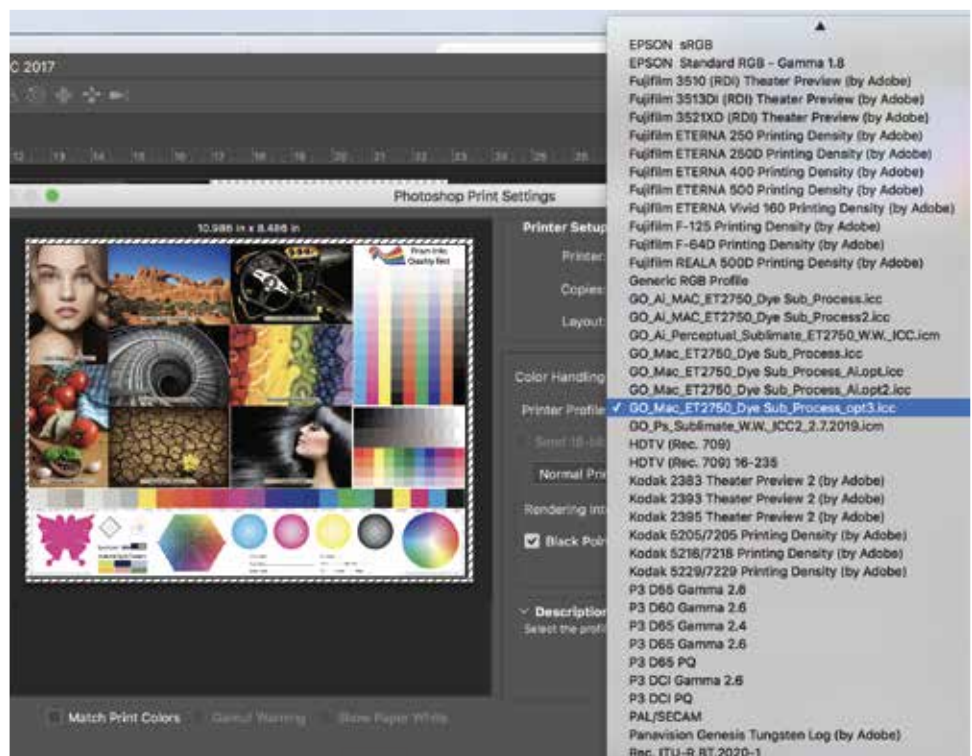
C 2017

12 13 14 15 16 17 18 19 20 21 22 23 24 25 26

Photoshop Print Settings

10.986 in x 8.486 in

Printer Setup

Printer:

Copies:

Layout:

Color Handling

Printer Profile

Send 16-bit

Normal Print

Rendering Intent

Black Point

Description

Select the profile

Match Print Colors

Gamut Warning

Show Paper White

EPSON sRGB
EPSON Standard RGB - Gamma 1.8
Fujifilm 3510 (RDI) Theater Preview (by Adobe)
Fujifilm 3513DI (RDI) Theater Preview (by Adobe)
Fujifilm 3521XD (RDI) Theater Preview (by Adobe)
Fujifilm ETERNA 250 Printing Density (by Adobe)
Fujifilm ETERNA 250D Printing Density (by Adobe)
Fujifilm ETERNA 400 Printing Density (by Adobe)
Fujifilm ETERNA 500 Printing Density (by Adobe)
Fujifilm ETERNA Vivid 160 Printing Density (by Adobe)
Fujifilm F-125 Printing Density (by Adobe)
Fujifilm F-64D Printing Density (by Adobe)
Fujifilm REALA 500D Printing Density (by Adobe)
Generic RGB Profile
GO_Ai_MAC_ET2750_Dye Sub_Process.icc
GO_Ai_MAC_ET2750_Dye Sub_Process2.icc
GO_Ai_Perceptual_Sublimate_ET2750_W.W._ICC.icm
GO_Mac_ET2750_Dye Sub_Process.icc
GO_Mac_ET2750_Dye Sub_Process_Ai.opt.icc
GO_Mac_ET2750_Dye Sub_Process_Ai.opt2.icc
✓ GO_Mac_ET2750_Dye Sub_Process_opt3.icc
GO_Ps_Sublimate_W.W._ICC2_2.7.2019.icm
HDTV (Rec. 709)
HDTV (Rec. 709) 16-235
Kodak 2383 Theater Preview 2 (by Adobe)
Kodak 2393 Theater Preview 2 (by Adobe)
Kodak 2395 Theater Preview 2 (by Adobe)
Kodak 5205/7205 Printing Density (by Adobe)
Kodak 5218/7218 Printing Density (by Adobe)
Kodak 5229/7229 Printing Density (by Adobe)
P3 D55 Gamma 2.6
P3 D60 Gamma 2.6
P3 D65 Gamma 2.4
P3 D65 Gamma 2.6
P3 D65 PQ
P3 DCI Gamma 2.6
P3 DCI PQ
PAL/SECAM
Panavision Genesis Tungsten Log (by Adobe)
Rec. ITU-R BT.2020-1